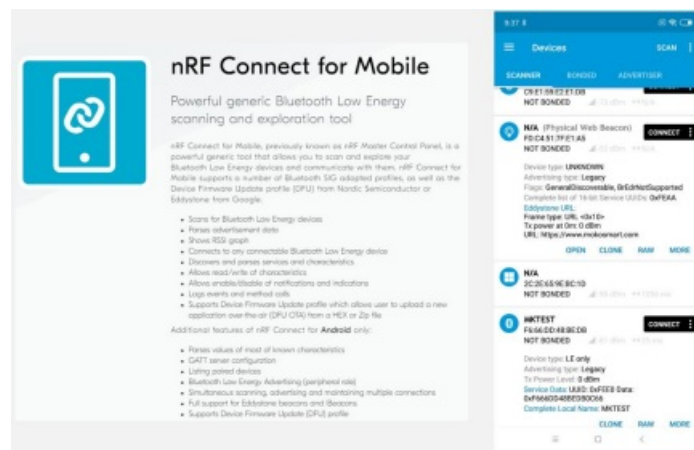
nRF Connect for Mobile

Powerful generic Bluetooth Low Energy scanning and exploration tool

nRF Connect for Mobile, previously known as nRF Master Control Panel, is a powerful generic tool that allows you to scan and explore your Bluetooth Low Energy devices and communicate with them. nRF Connect for Mobile supports a number of Bluetooth SIG adopted profiles, as well as the Device Firmware Update profile (DFU) from Nordic Semiconductor or Eddystone from Google.

- Scans for Bluetooth Low Energy devices
- Parses advertisement data
- Shows RSSI graph
- Connects to any connectable Bluetooth Low Energy device
- Discovers and parses services and characteristics
- Allows read/write of characteristics
- Allows enable/disable of notifications and indications
- Logs events and method calls
- Supports Device Firmware Update profile which allows user to upload a new application over-the-air (DFU OTA) from a HEX or Zip file

Additional features of nRF Connect for Android only:

- Parses values of most of known characteristics
- GATT server configuration
- Listing paired devices
- Bluetooth Low Energy Advertising (peripheral role)
- Simultaneous scanning, advertising and maintaining multiple connections
- Full support for Eddystone beacons and iBeacons
- Supports Device Firmware Update (DFU) profile

9:37

Devices SCAN

SCANNER BONDED ADVERTISER

C9:E1:58:E2:E1:DB
NOT BONDED

N/A (Physical Web Beacon)
F8:C4:51:7F:E1:A5
NOT BONDED
CONNECT

Device type: UNKNOWN
Advertising type: Legacy
Flags: GeneralDiscoverable, BrEdrNotSupported
Complete list of 16-bit Service UUIDs: 0xFEAA
Eddystone URL:
Frame type: URL <0x10>
Tx power at 0m: 0 dBm
URL: https://www.mokosmart.com
OPEN CLONE RAW MORE

N/A
2C:2E:65:9E:BC:10
NOT BONDED

MKTEST
F6:66:DD:48:BE:DB
NOT BONDED
CONNECT

Device type: LE only
Advertising type: Legacy
Tx Power Level: 0 dBm
Service Data: UUID: 0xFEE8 Data: 0xF666DD48BEDB00C66
Complete Local Name: MKTEST
CLONE RAW MORE